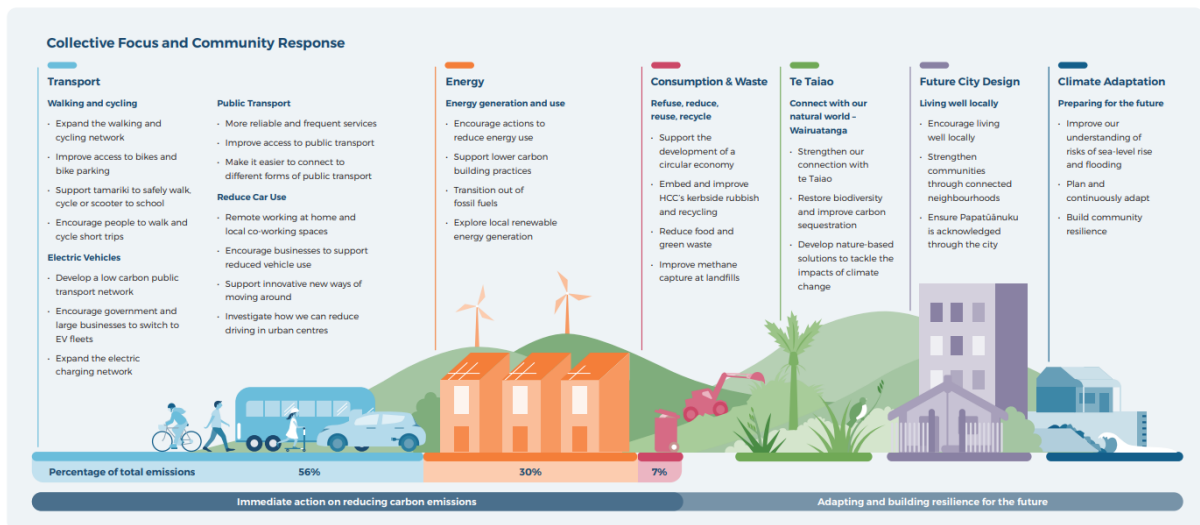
Collective Focus and Community Response

Transport

Walking and cycling

- Expand the walking and cycling network
- Improve access to bikes and bike parking
- Support tamariki to safely walk, cycle or scooter to school
- Encourage people to walk and cycle short trips

Electric Vehicles

- Develop a low carbon public transport network
- Encourage government and large businesses to switch to EV fleets
- Expand the electric charging network

Public Transport

- More reliable and frequent services
- Improve access to public transport
- Make it easier to connect to different forms of public transport

Reduce Car Use

- Remote working at home and local co-working spaces
- Encourage businesses to support reduced vehicle use
- Support innovative new ways of moving around
- Investigate how we can reduce driving in urban centres

Energy

Energy generation and use

- Encourage actions to reduce energy use
- Support lower carbon building practices
- Transition out of fossil fuels
- Explore local renewable energy generation

Consumption & Waste

Refuse, reduce, reuse, recycle

- Support the development of a circular economy
- Embed and improve HCC's kerbside rubbish and recycling
- Reduce food and green waste
- Improve methane capture at landfills

Te Taiao

Connect with our natural world – Wairuatanga

- Strengthen our connection with te Taiao
- Restore biodiversity and improve carbon sequestration
- Develop nature-based solutions to tackle the impacts of climate change

Future City Design

Living well locally

- Encourage living well locally
- Strengthen communities through connected neighbourhoods
- Ensure Papatūānuku is acknowledged through the city

Climate Adaptation

Preparing for the future

- Improve our understanding of risks of sea-level rise and flooding
- Plan and continuously adapt
- Build community resilience

Percentage of total emissions 56% 30% 7%

Immediate action on reducing carbon emissions

Adapting and building resilience for the future